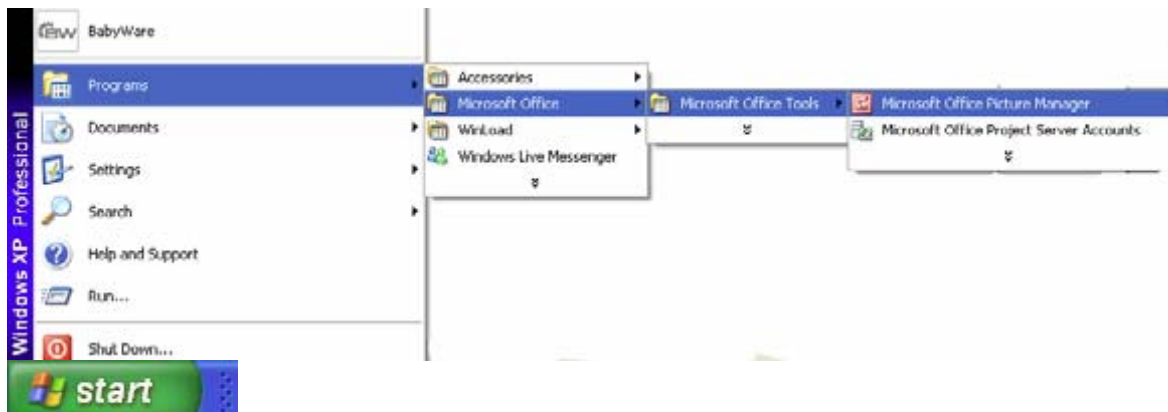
Windows XP Professional

BabyWare

Programs

Documents

Settings

Search

Help and Support

Run...

Shut Down...

start

Accessories

Microsoft Office

WinLoad

Windows Live Messenger

Microsoft Office Tools

Microsoft Office Picture Manager

Microsoft Office Project Server Accounts